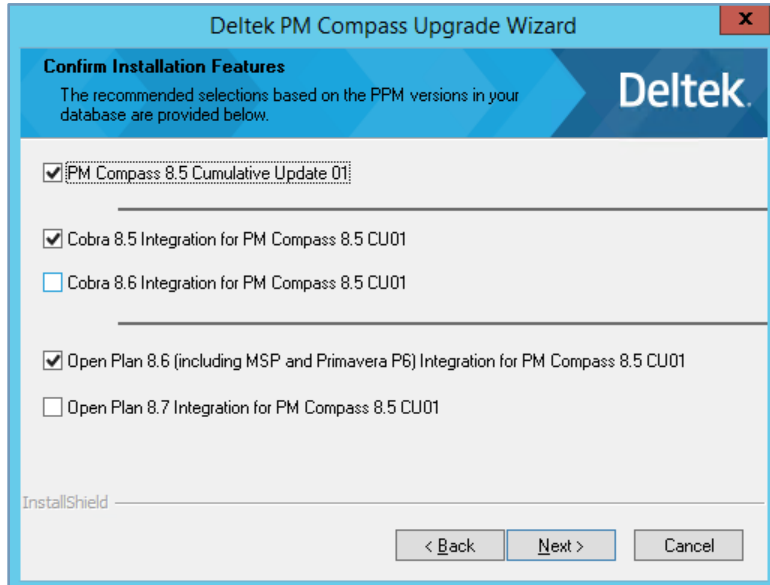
Deltek PM Compass Upgrade Wizard

x

Confirm Installation Features

The recommended selections based on the PPM versions in your database are provided below.

Deltek.

PM Compass 8.5 Cumulative Update 01

Cobra 8.5 Integration for PM Compass 8.5 CU01

Cobra 8.6 Integration for PM Compass 8.5 CU01

Open Plan 8.6 (including MSP and Primavera P6) Integration for PM Compass 8.5 CU01

Open Plan 8.7 Integration for PM Compass 8.5 CU01

InstallShield

< Back

Next >

Cancel